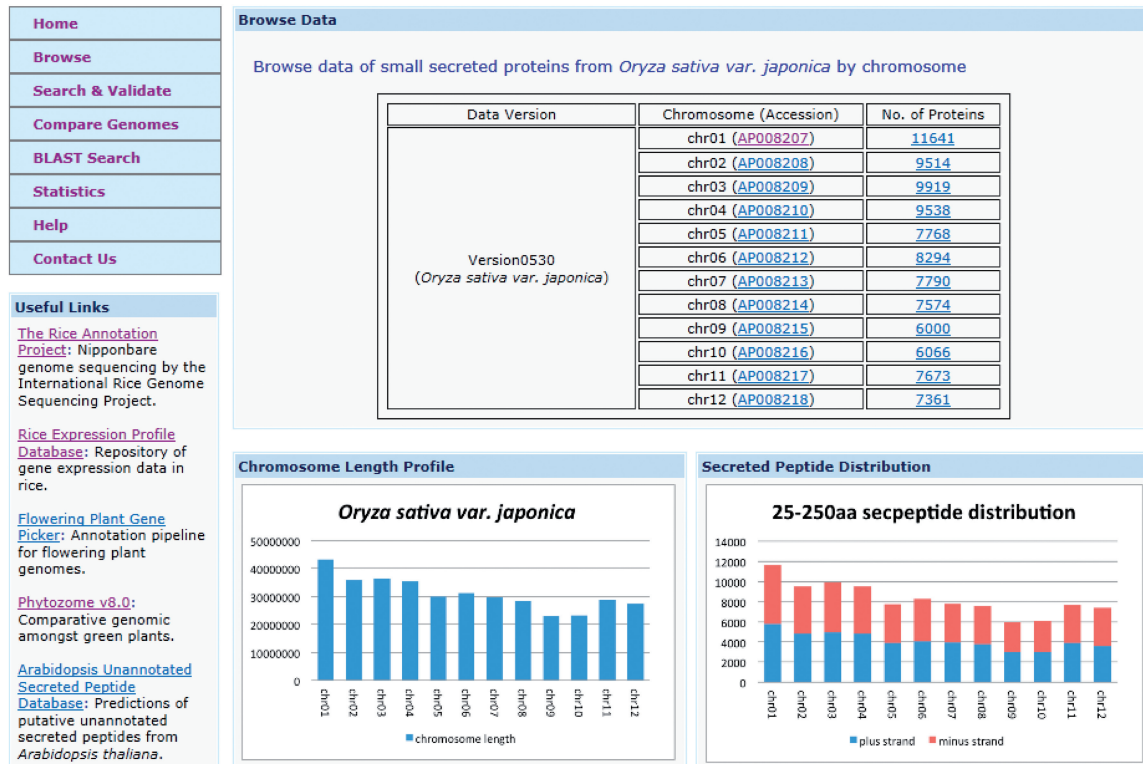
Home

Browse

Search & Validate

Compare Genomes

BLAST Search

Statistics

Help

Contact Us

Useful Links

The Rice Annotation Project: Nipponbare genome sequencing by the International Rice Genome Sequencing Project.

Rice Expression Profile Database: Repository of gene expression data in rice.

Flowering Plant Gene Picker: Annotation pipeline for flowering plant genomes.

Phytozome v8.0: Comparative genomic amongst green plants.

Arabidopsis Unannotated Secreted Peptide Database: Predictions of putative unannotated secreted peptides from Arabidopsis thaliana.

Browse Data

Browse data of small secreted proteins from Oryza sativa var. japonica by chromosome

| Data Version | Chromosome (Accession) | No. of Proteins |
|---|---|---|
| Version0530 (Oryza sativa var. japonica) | chr01 (AP008207) | 11641 |
| | chr02 (AP008208) | 9514 |
| | chr03 (AP008209) | 9919 |
| | chr04 (AP008210) | 9538 |
| | chr05 (AP008211) | 7768 |
| | chr06 (AP008212) | 8294 |
| | chr07 (AP008213) | 7790 |
| | chr08 (AP008214) | 7574 |
| | chr09 (AP008215) | 6000 |
| | chr10 (AP008216) | 6066 |
| | chr11 (AP008217) | 7673 |
| | chr12 (AP008218) | 7361 |

Chromosome Length Profile

Oryza sativa var. japonica

50000000
40000000
30000000
20000000
10000000
0

chr01 chr02 chr03 chr04 chr05 chr06 chr07 chr08 chr09 chr10 chr11 chr12

chromosome length

Secreted Peptide Distribution

25-250aa secpeptide distribution

14000
12000
10000
8000
6000
4000
2000
0

chr01 chr02 chr03 chr04 chr05 chr06 chr07 chr08 chr09 chr10 chr11 chr12

plus strand minus strand